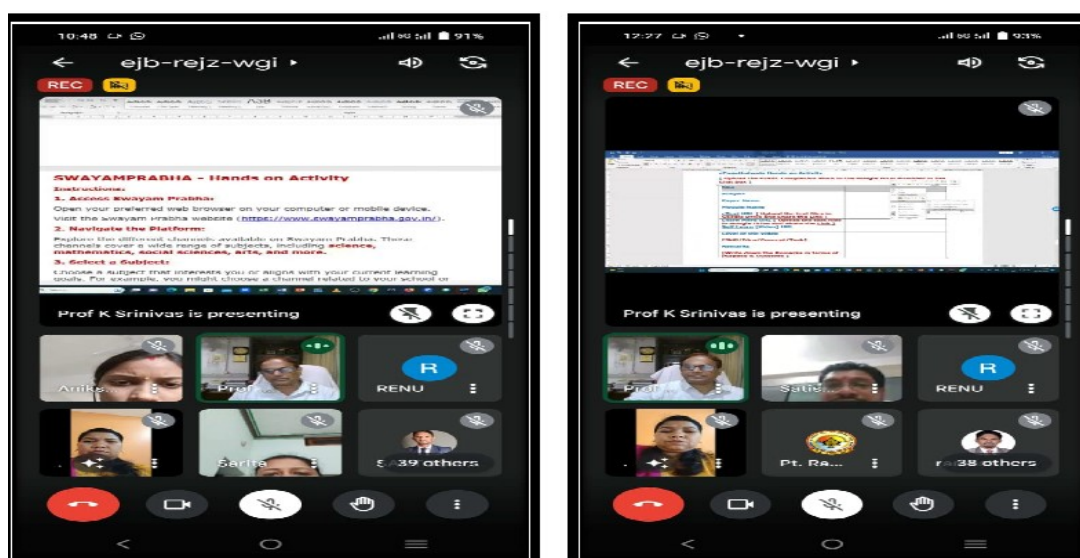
10:48 91%

ejb-rejz-wgi

REC

SWAYAMPRABHA - Hands on Activity

Instructions:

1. Access Swayam Prabha:

Open your preferred web browser on your computer or mobile device. Visit the Swayam Prabha website (https://www.swayamprabha.gov.in/).

2. Navigate the Platform:

Explore the different channels available on Swayam Prabha. These channels cover a wide range of subjects, including science, mathematics, social sciences, arts, and more.

3. Select a Subject:

Choose a subject that interests you or aligns with your current learning goals. For example, you might choose a channel related to your school or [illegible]

Prof K Srinivas is presenting

Aniks

Prof

R

RENU

Sarita

39 others

12:27 93%

ejb-rejz-wgi

REC

Prof K Srinivas is presenting

Prof

Satis

R

RENU

Pt. Ra...

38 others